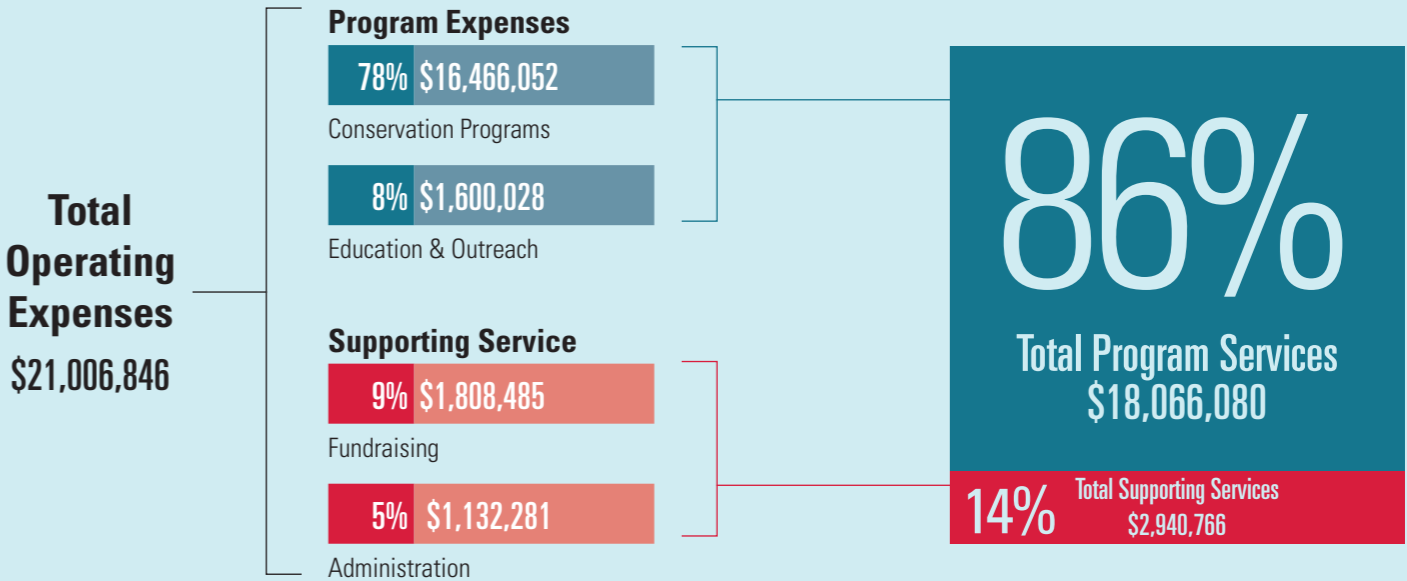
Total Operating Expenses
$21,006,846

Program Expenses
78% $16,466,052
Conservation Programs
8% $1,600,028
Education & Outreach

Supporting Service
9% $1,808,485
Fundraising
5% $1,132,281
Administration

86%
Total Program Services
$18,066,080

14% Total Supporting Services
$2,940,766